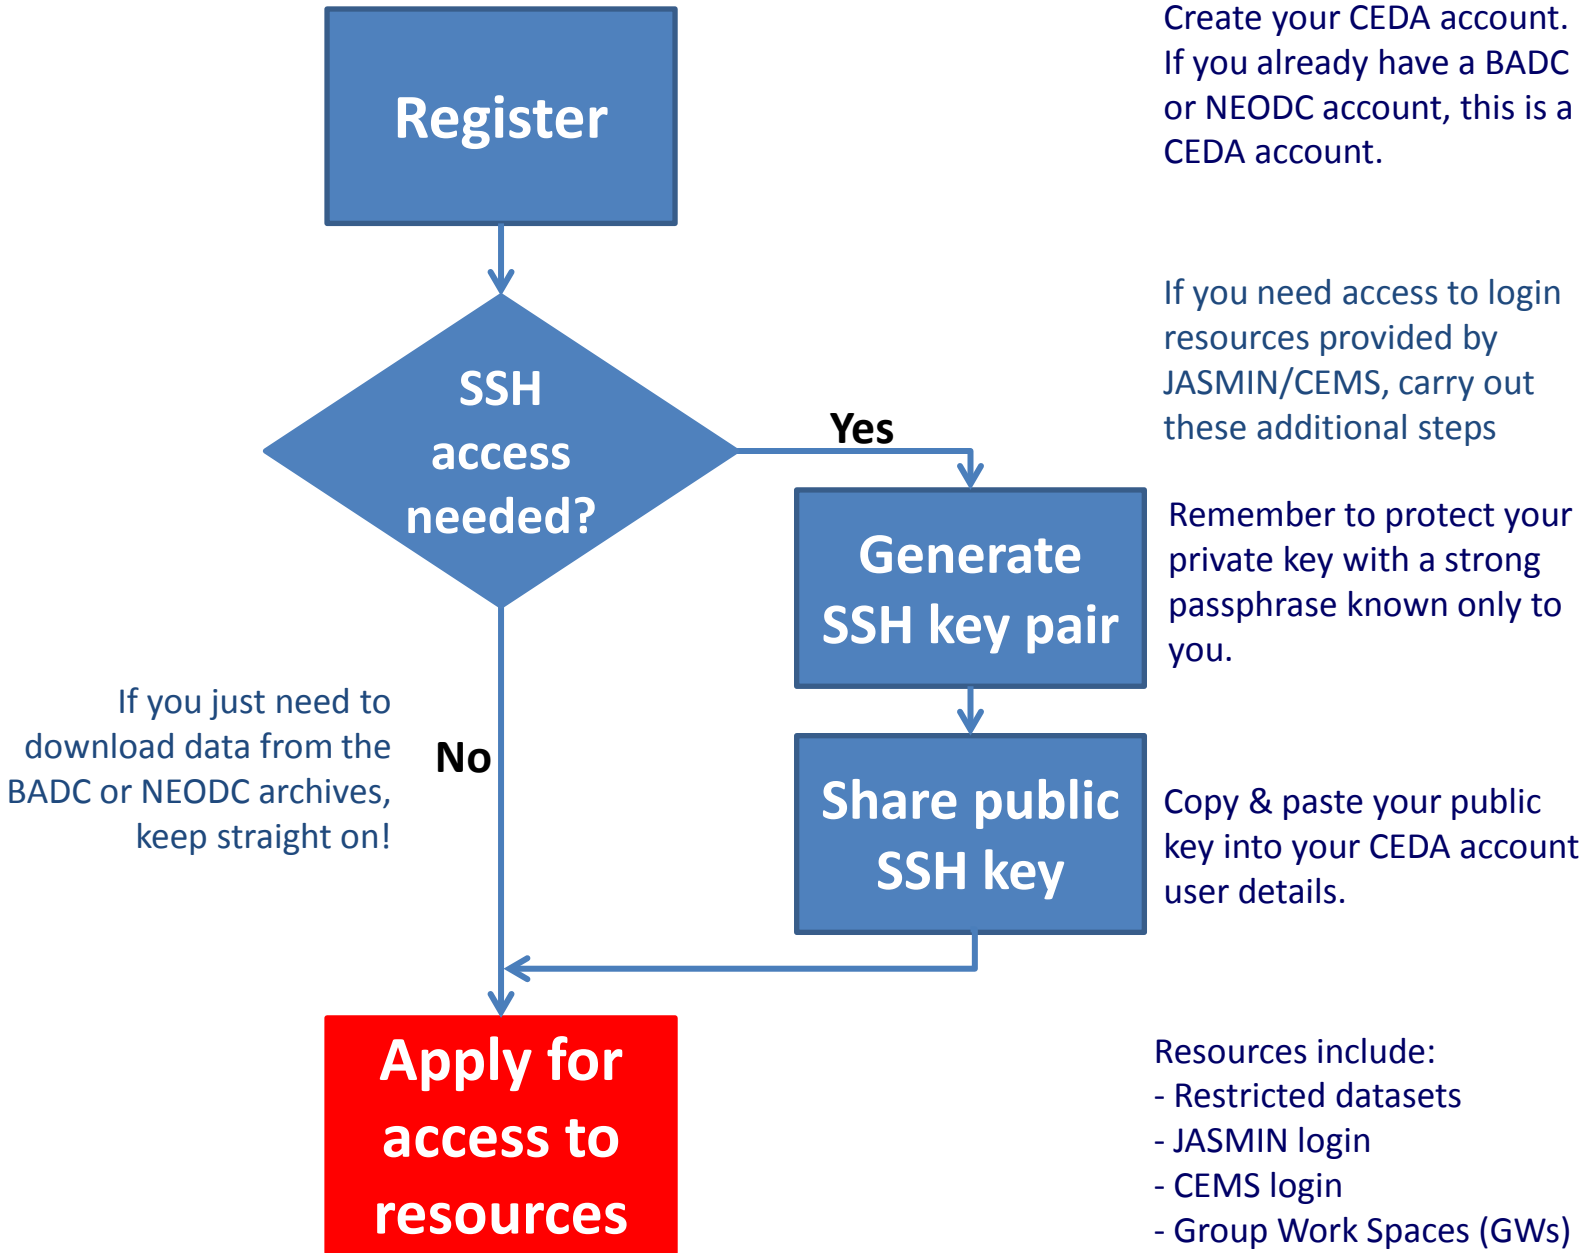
Register

Create your CEDA account. If you already have a BADC or NEODC account, this is a CEDA account.

SSH access needed?

If you need access to login resources provided by JASMIN/CEMS, carry out these additional steps

Yes

Generate SSH key pair

Remember to protect your private key with a strong passphrase known only to you.

If you just need to download data from the BADC or NEODC archives, keep straight on!

No

Share public SSH key

Copy & paste your public key into your CEDA account user details.

Apply for access to resources

Resources include:
- Restricted datasets
- JASMIN login
- CEMS login
- Group Work Spaces (GWs)